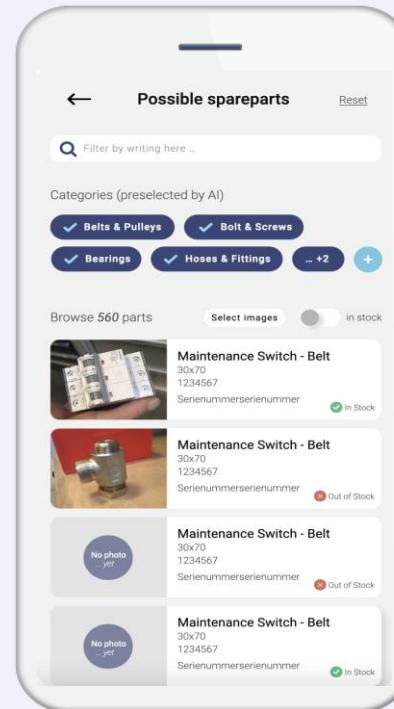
← Possible spareparts Reset

Filter by writing here ...

Categories (preselected by AI)

Belts & Pulleys
Bolt & Screws
Bearings
Hoses & Fittings
... +2
+

Browse *560* parts
Select images
in stock

Maintenance Switch - Belt
30x70
1234567
Serienummerserienummer
In Stock

Maintenance Switch - Belt
30x70
1234567
Serienummerserienummer
Out of Stock

No photo ... yet
Maintenance Switch - Belt
30x70
1234567
Serienummerserienummer
Out of Stock

No photo ... yet
Maintenance Switch - Belt
30x70
1234567
Serienummerserienummer
In Stock